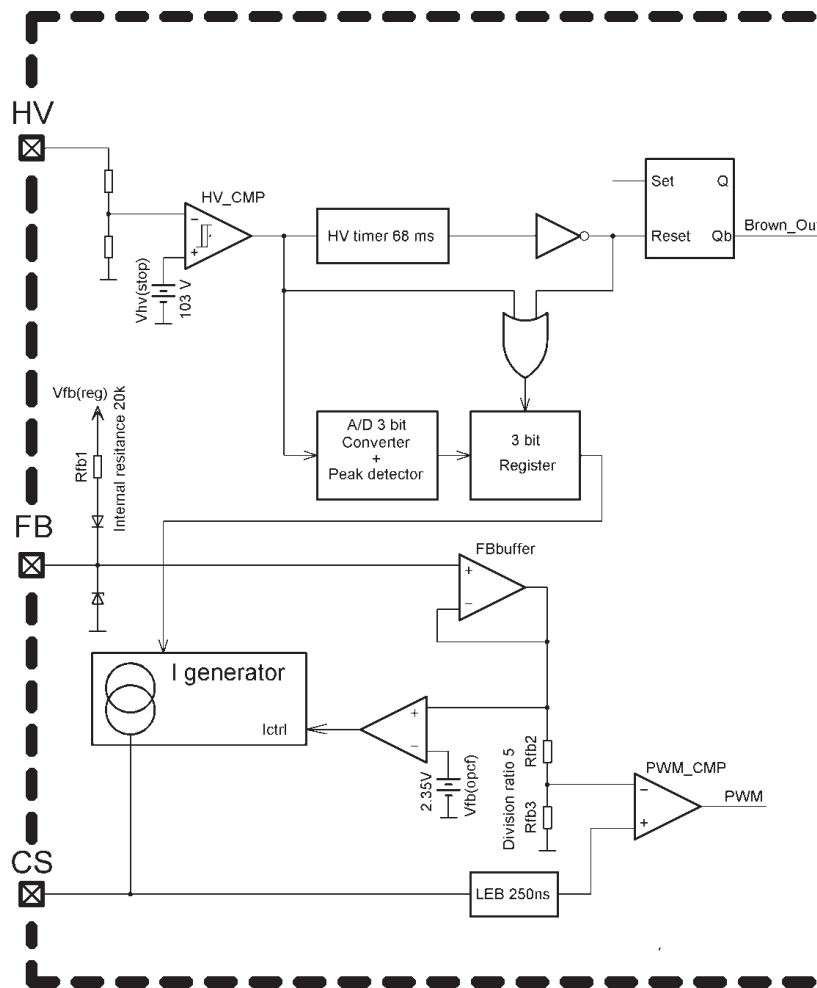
HV
HV_CMP
HV timer 68 ms
Set
Q
Reset
Qb
Brown_Ou
Vhv(stop)
103 V
Vfb(reg)
Internal resitance 20k
Rfb1
A/D 3 bit
Converter
+
Peak detector
3 bit
Register
FB
FBbuffer
I generator
Ictrl
2.35V
Vfb(opcf)
Division ratio 5
Rfb2
Rfb3
PWM_CMP
PWM
CS
LEB 250ns